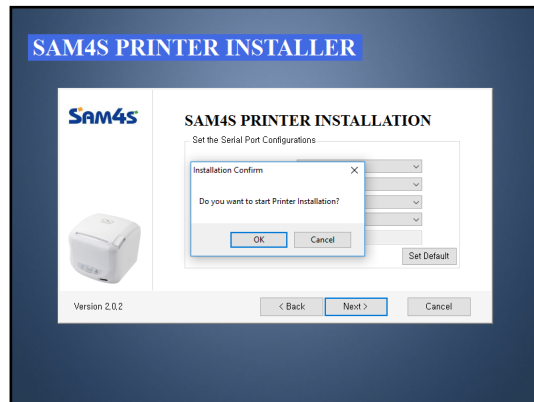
SAM4S PRINTER INSTALLER

SAM4S

SAM4S PRINTER INSTALLATION

Set the Serial Port Configurations

Installation Confirm

×

Do you want to start Printer Installation?

OK

Cancel

Set Default

Version 2.0.2

< Back

Next >

Cancel